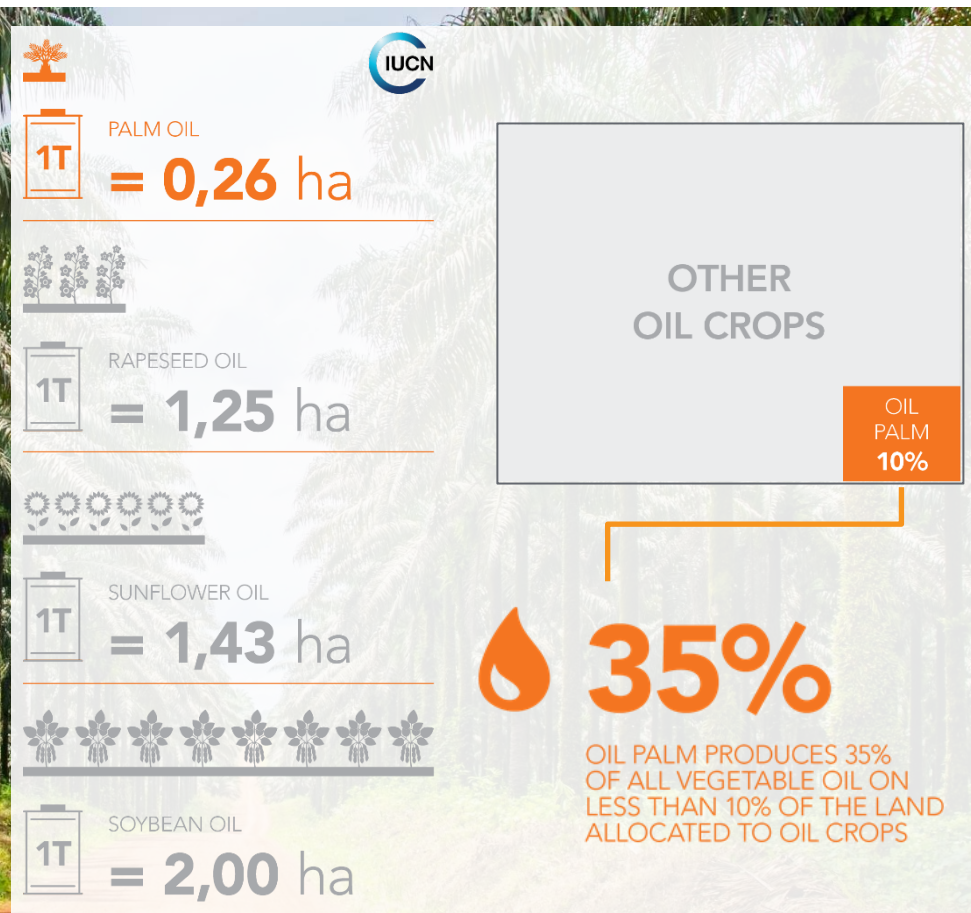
IUCN

1T
PALM OIL
= 0,26 ha

1T
RAPESEED OIL
= 1,25 ha

1T
SUNFLOWER OIL
= 1,43 ha

1T
SOYBEAN OIL
= 2,00 ha

OTHER OIL CROPS

OIL PALM 10%

35%

OIL PALM PRODUCES 35% OF ALL VEGETABLE OIL ON LESS THAN 10% OF THE LAND ALLOCATED TO OIL CROPS